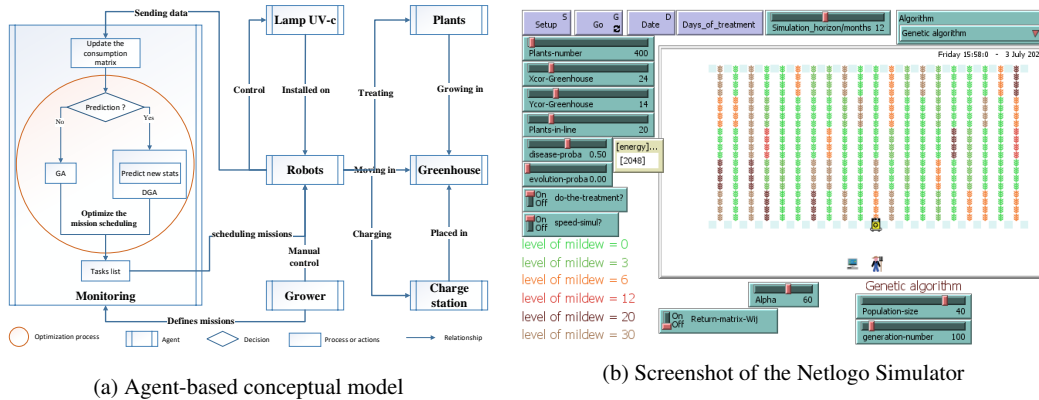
Sending data

Update the consumption matrix

Prediction ?

No

Yes

GA

Predict new stats

DGA

Optimize the mission scheduling

Tasks list

Monitoring

Lamp UV-c

Control

Installed on

Robots

scheduling missions

Manual control

Grower

Defines missions

Plants

Treating

Growing in

Moving in

Greenhouse

Charging

Placed in

Charge station

Optimization process

Agent

Decision

Process or actions

Relationship

(a) Agent-based conceptual model

Setup S

Go G

Date D

Days_of_treatment

Simulation_horizon/months 12

Algorithm

Genetic algorithm

Plants-number 400

Xcor-Greenhouse 24

Ycor-Greenhouse 14

Plants-in-line 20

disease-proba 0.50

[energy]...

[2048]

evolution-proba 0.00

On Off do-the-treatment?

On Off speed-simul?

level of mildew = 0

level of mildew = 3

level of mildew = 6

level of mildew = 12

level of mildew = 20

level of mildew = 30

Friday 15:58:0 - 3 July 20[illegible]

Alpha 60

On Off Return-matrix-Wij

Genetic algorithm

Population-size 40

generation-number 100

(b) Screenshot of the Netlogo Simulator